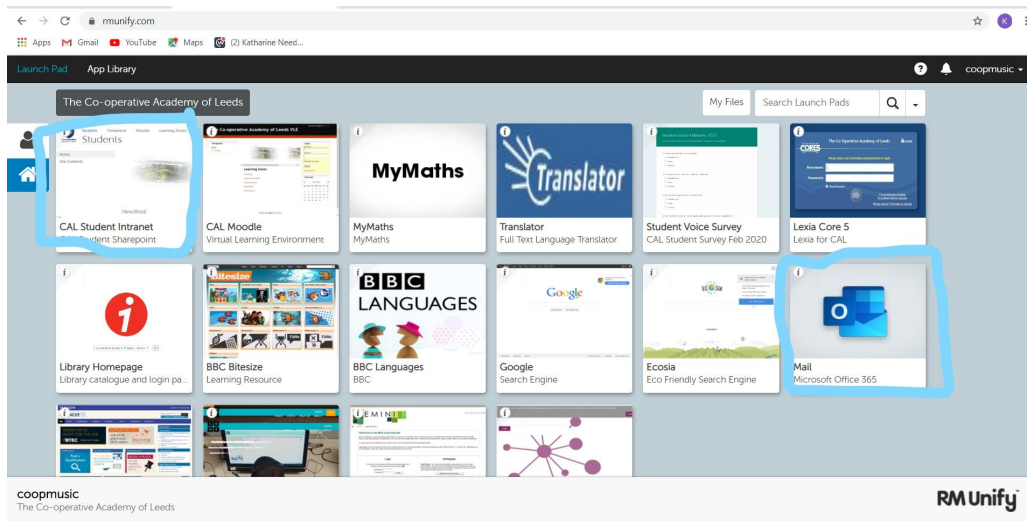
rmunify.com

Apps Gmail YouTube Maps (2) Katharine Need...

Launch Pad App Library

coopmusic

The Co-operative Academy of Leeds

My Files Search Launch Pads

Students

CAL Student Intranet
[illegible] Student Sharepoint

Co-operative Academy of Leeds VLE

CAL Moodle
Virtual Learning Environment

MyMaths
MyMaths
MyMaths

Translator
Translator
Full Text Language Translator

Student Voice Survey February 2020

Student Voice Survey
CAL Student Survey Feb 2020

The Co-operative Academy of Leeds

CORE5

Lexia Core 5
Lexia for CAL

Library Homepage
Library catalogue and login pa...

Bitesize

BBC Bitesize
Learning Resource

BBC LANGUAGES

BBC Languages
BBC

Google

Google
Search Engine

ECOSIA

Ecosia
Eco Friendly Search Engine

Mail
Microsoft Office 365

coopmusic
The Co-operative Academy of Leeds

RM Unify